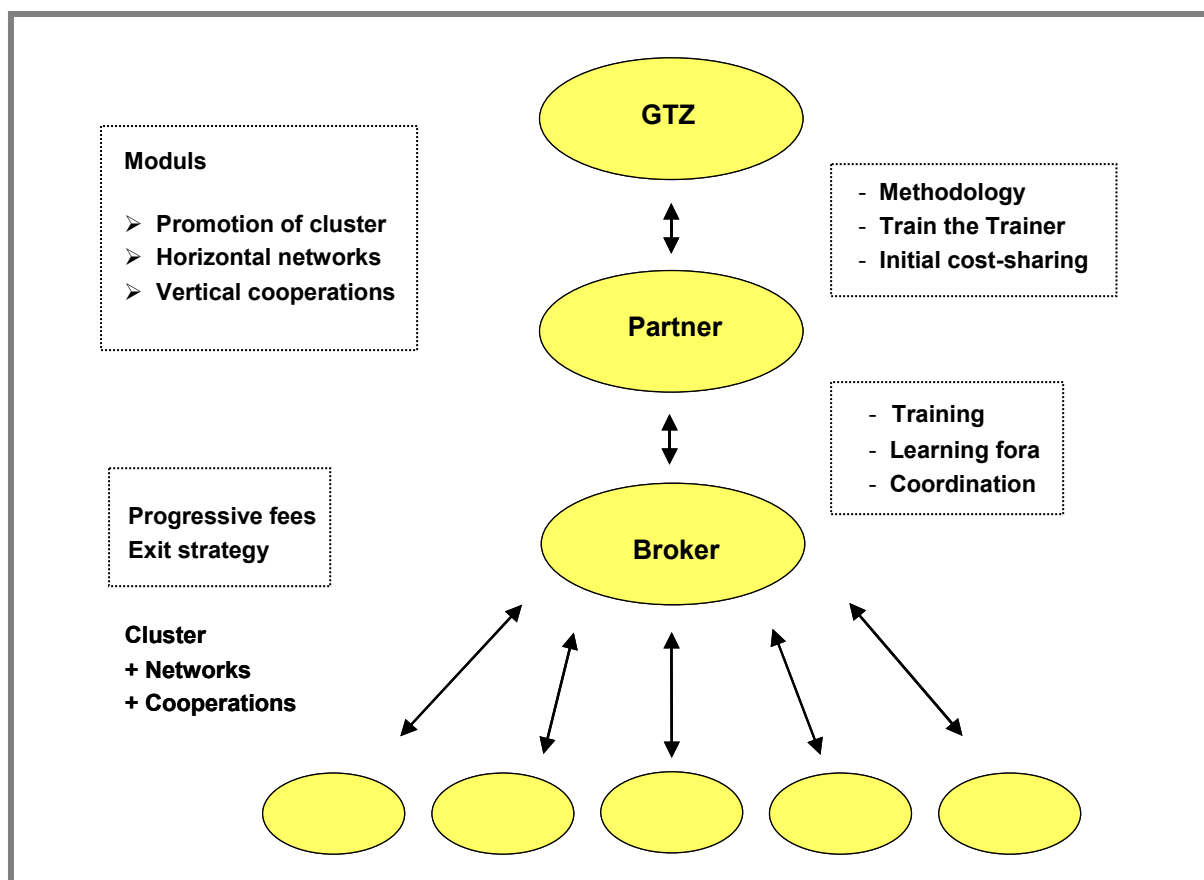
GTZ

Moduls

- Promotion of cluster
- Horizontal networks
- Vertical cooperations

- Methodology
- Train the Trainer
- Initial cost-sharing

Partner

- Training
- Learning fora
- Coordination

Progressive fees
Exit strategy

Broker

Cluster
+ Networks
+ Cooperations